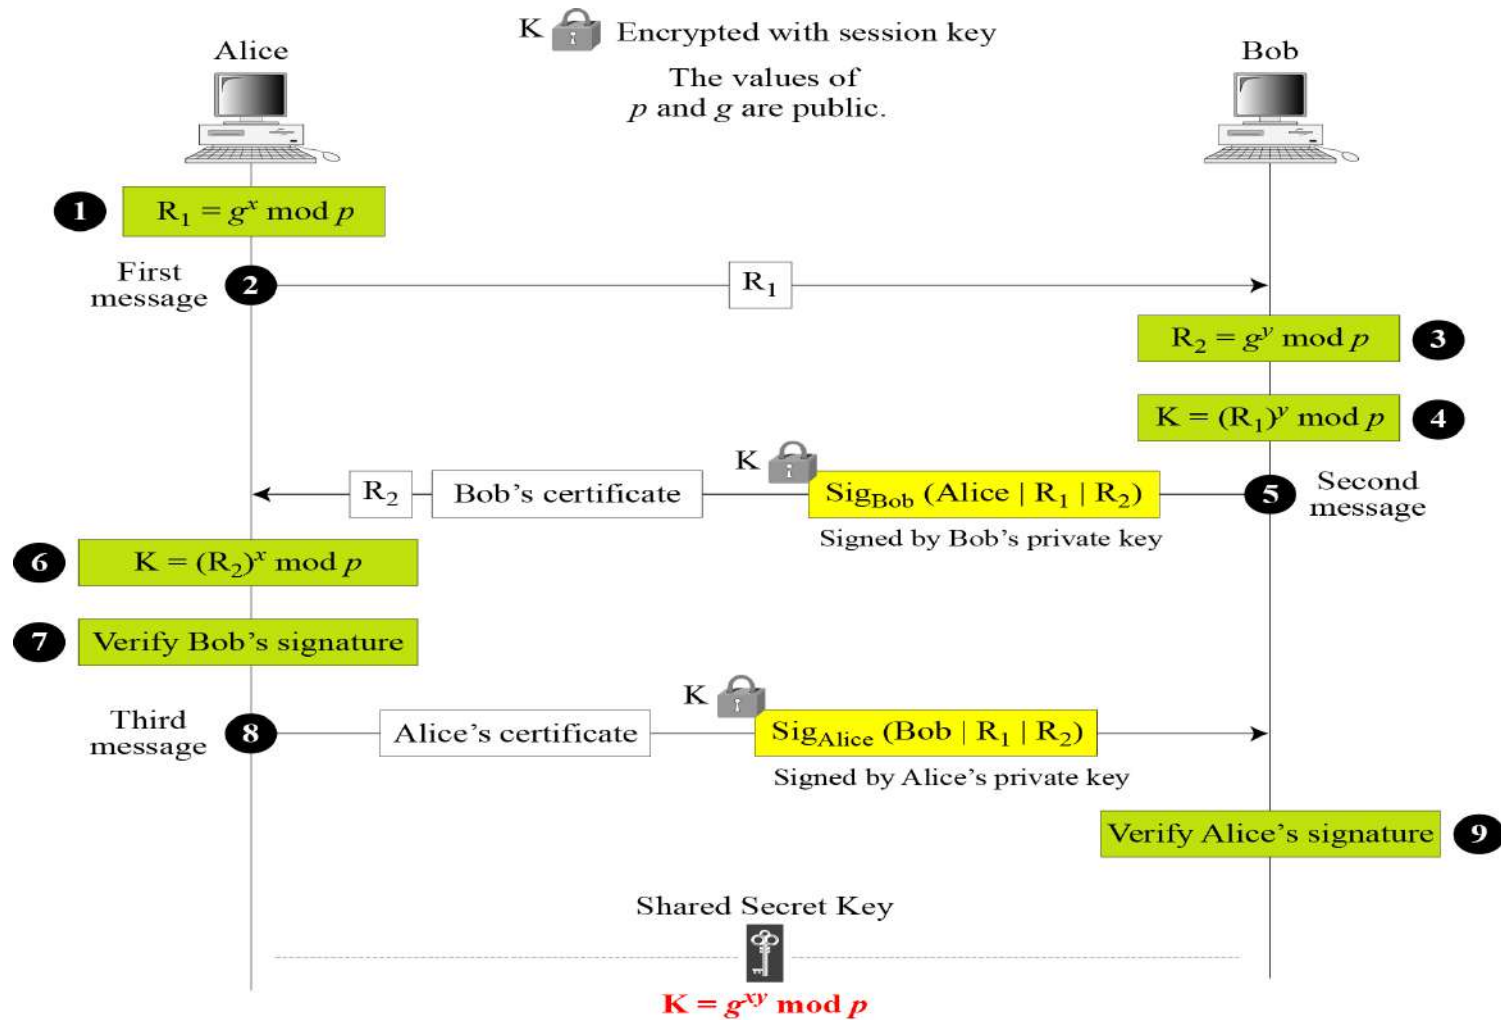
K Encrypted with session key

The values of $p$ and $g$ are public.

Alice

Bob

1 $R_1 = g^x \bmod p$

First message 2

$R_1$

$R_2 = g^y \bmod p$ 3

$K = (R_1)^y \bmod p$ 4

K

$R_2$ Bob's certificate $Sig_{Bob}$ (Alice | $R_1$ | $R_2$)

Signed by Bob's private key

5 Second message

6 $K = (R_2)^x \bmod p$

7 Verify Bob's signature

K

Third message 8

Alice's certificate $Sig_{Alice}$ (Bob | $R_1$ | $R_2$)

Signed by Alice's private key

Verify Alice's signature 9

Shared Secret Key

$K = g^{xy} \bmod p$